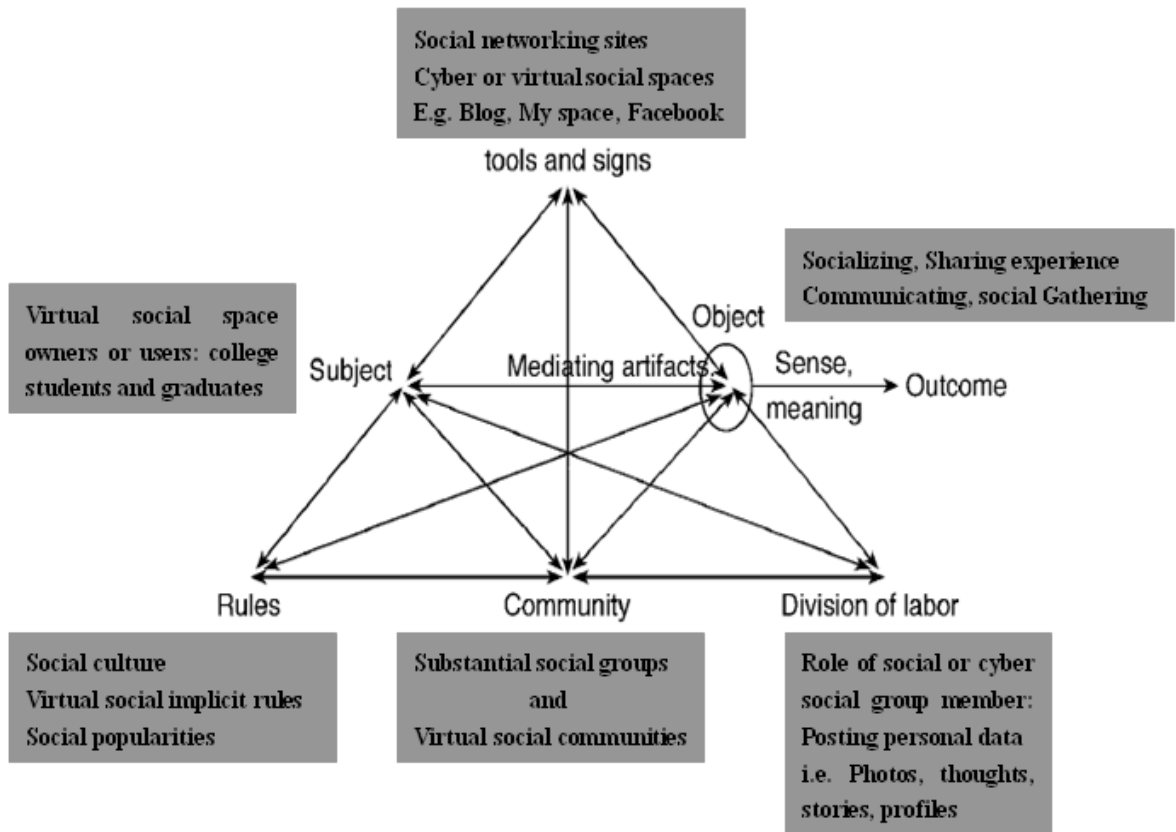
Social networking sites
Cyber or virtual social spaces
E.g. Blog, My space, Facebook

tools and signs

Socializing, Sharing experience
Communicating, social Gathering

Virtual social space owners or users: college students and graduates

Object

Subject

Mediating artifacts

Sense, meaning

Outcome

Rules

Community

Division of labor

Social culture
Virtual social implicit rules
Social popularities

Substantial social groups
and
Virtual social communities

Role of social or cyber social group member: Posting personal data i.e. Photos, thoughts, stories, profiles